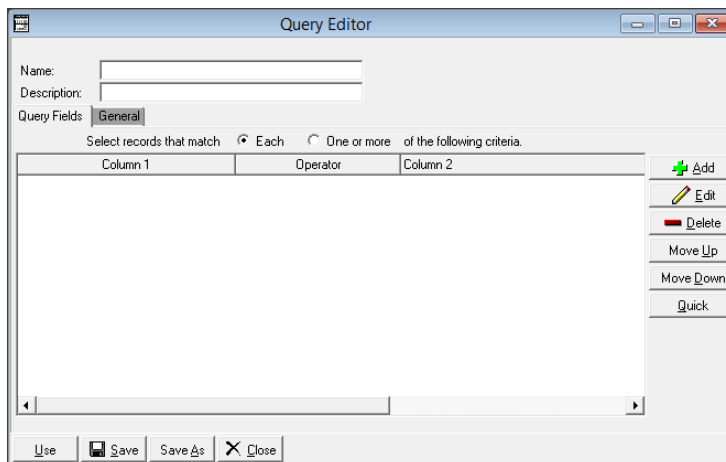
Query Editor

Name:
Description:

Query Fields | General

Select records that match  Each  One or more  of the following criteria.

| Column 1 | Operator | Column 2 |
|---|---|---|

Add
Edit
Delete
Move Up
Move Down
Quick

Use | Save | Save As | Close